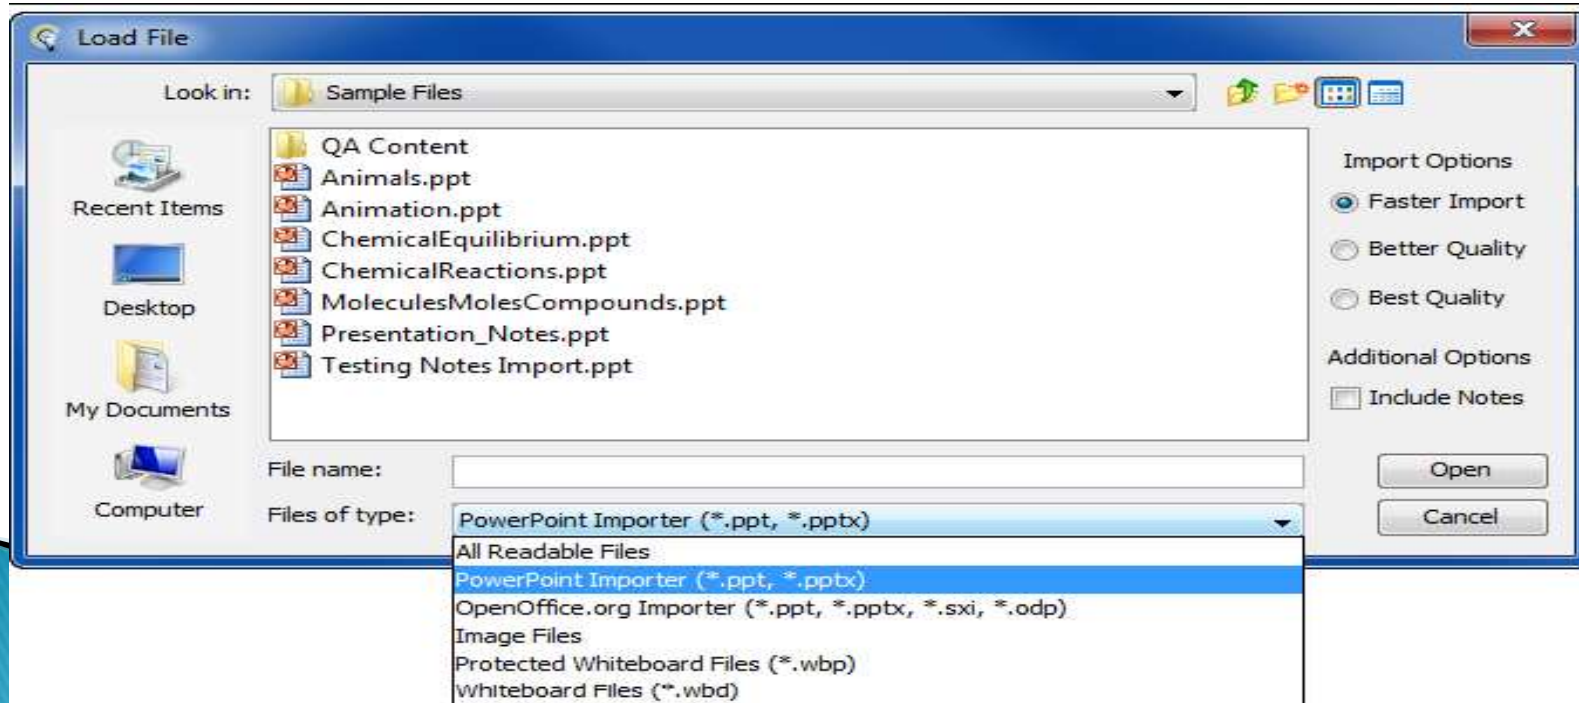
Load File

Look in: Sample Files

Recent Items
Desktop
My Documents
Computer

QA Content
Animals.ppt
Animation.ppt
ChemicalEquilibrium.ppt
ChemicalReactions.ppt
MoleculesMolesCompounds.ppt
Presentation_Notes.ppt
Testing Notes Import.ppt

Import Options
Faster Import
Better Quality
Best Quality
Additional Options
Include Notes

File name:
Files of type: PowerPoint Importer (*.ppt, *.pptx)

Open
Cancel

All Readable Files
PowerPoint Importer (*.ppt, *.pptx)
OpenOffice.org Importer (*.ppt, *.pptx, *.sxi, *.odp)
Image Files
Protected Whiteboard Files (*.wbp)
Whiteboard Files (*.wbd)